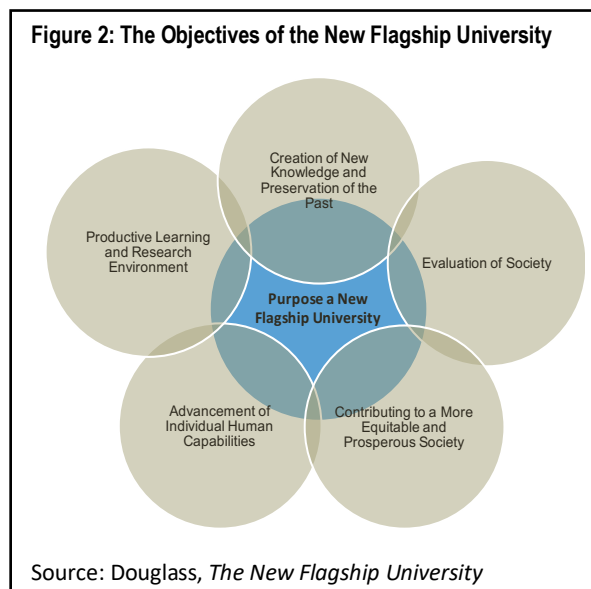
Figure 2: The Objectives of the New Flagship University

Creation of New Knowledge and Preservation of the Past

Productive Learning and Research Environment

Evaluation of Society

Purpose a New Flagship University

Advancement of Individual Human Capabilities

Contributing to a More Equitable and Prosperous Society

Source: Douglass, *The New Flagship University*